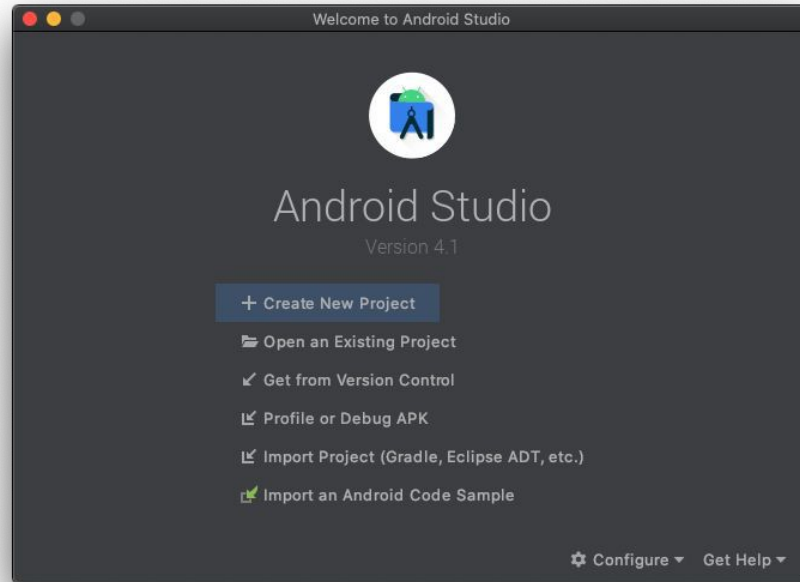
Welcome to Android Studio

Android Studio

Version 4.1

+ Create New Project

Open an Existing Project

Get from Version Control

Profile or Debug APK

Import Project (Gradle, Eclipse ADT, etc.)

Import an Android Code Sample

Configure ▾ Get Help ▾